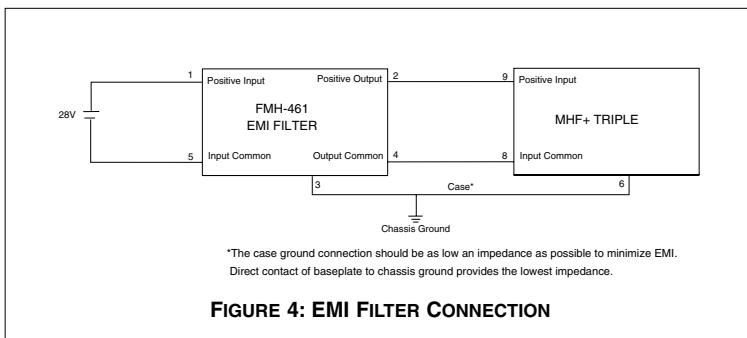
1 Positive Input
Positive Output 2
9 Positive Input

28V

FMH-461
EMI FILTER

MHF+ TRIPLE

5 Input Common
Output Common 4
8 Input Common

3
Case*
6

Chassis Ground

*The case ground connection should be as low an impedance as possible to minimize EMI. Direct contact of baseplate to chassis ground provides the lowest impedance.

FIGURE 4: EMI FILTER CONNECTION